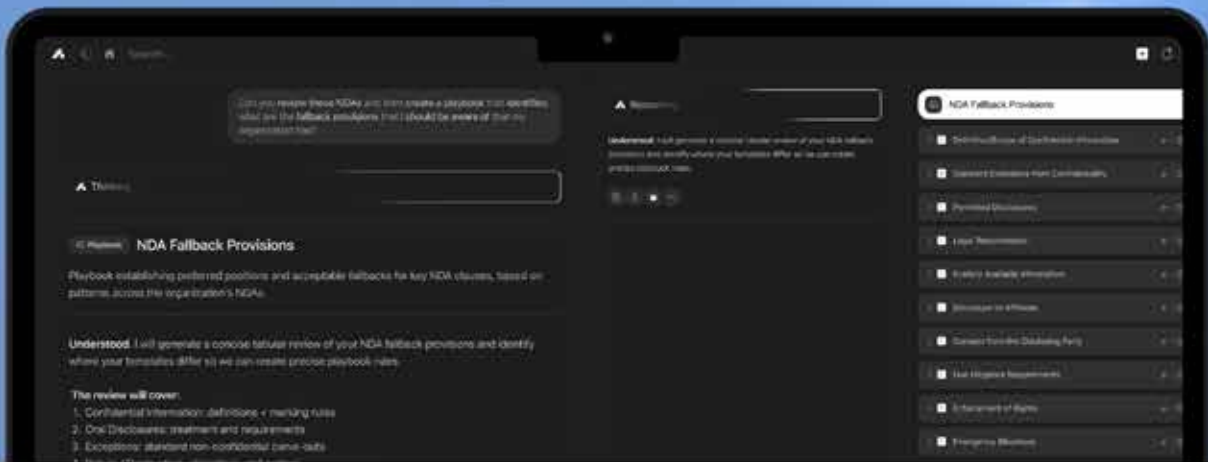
Search...

Can you review these NDAs and then create a playbook that identifies what are the fallback provisions that I should be aware of that my organization has?

Thinking

Playbook NDA Fallback Provisions

Playbook establishing preferred positions and acceptable fallbacks for key NDA clauses, based on patterns across the organization's NDAs.

Understood. I will generate a concise tabular review of your NDA fallback provisions and identify where your templates differ so we can create precise playbook rules.

The review will cover:
1. Confidential Information: definitions + marking rules
2. Oral Disclosures: treatment and requirements
3. Exceptions: standard non-confidential carve-outs
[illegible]

Reasoning

Understood. I will generate a concise tabular review of your NDA fallback provisions and identify where your templates differ so we can create precise playbook rules.

NDA Fallback Provisions

Definition/Scope of Confidential Information

Standard Exclusions from Confidentiality

Permitted Disclosures

Legal Requirements

Publicly Available Information

Disclosure to Affiliates

Consent from the Disclosing Party

Non-Litigation Requirements

Enforcement of Rights

Emergency Situations